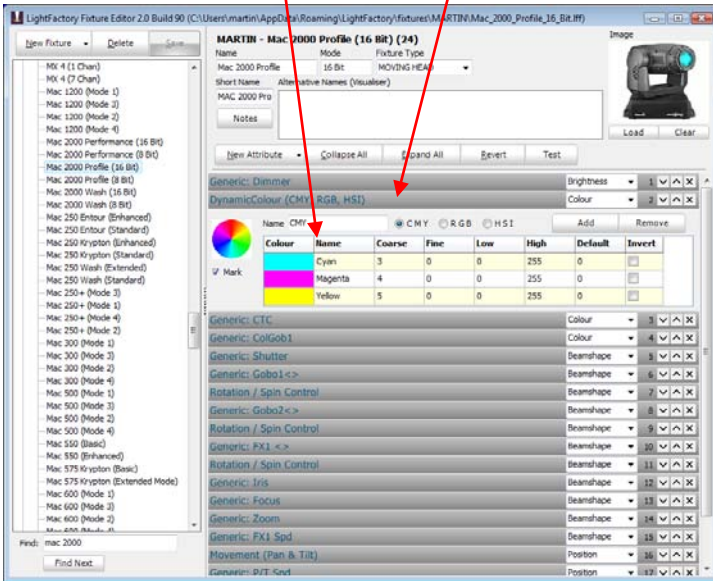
LightFactory Fixture Editor 2.0 Build 90 (C:\Users\martin\AppData\Roaming\LightFactory\fixtures\MARTIN\Mac_2000_Profile_16_Bit.lff)

New Fixture | Delete | Save

MX 4 (1 Chan)
MX 4 (7 Chan)
Mac 1200 (Mode 1)
Mac 1200 (Mode 3)
Mac 1200 (Mode 2)
Mac 1200 (Mode 4)
Mac 2000 Performance (16 Bit)
Mac 2000 Performance (8 Bit)
Mac 2000 Profile (16 Bit)
Mac 2000 Profile (8 Bit)
Mac 2000 Wash (16 Bit)
Mac 2000 Wash (8 Bit)
Mac 250 Entour (Enhanced)
Mac 250 Entour (Standard)
Mac 250 Krypton (Enhanced)
Mac 250 Krypton (Standard)
Mac 250 Wash (Extended)
Mac 250 Wash (Standard)
Mac 250+ (Mode 3)
Mac 250+ (Mode 1)
Mac 250+ (Mode 4)
Mac 250+ (Mode 2)
Mac 300 (Mode 1)
Mac 300 (Mode 3)
Mac 300 (Mode 2)
Mac 300 (Mode 4)
Mac 500 (Mode 1)
Mac 500 (Mode 3)
Mac 500 (Mode 2)
Mac 500 (Mode 4)
Mac 550 (Basic)
Mac 550 (Enhanced)
Mac 575 Krypton (Basic)
Mac 575 Krypton (Extended Mode)
Mac 600 (Mode 1)
Mac 600 (Mode 3)
Mac 600 (Mode 2)

Find: mac 2000
Find Next

MARTIN - Mac 2000 Profile (16 Bit) (24)
Name: Mac 2000 Profile
Mode: 16 Bit
Fixture Type: MOVING HEAD
Short Name: MAC 2000 Pro
Alternative Names (Visualiser)
Notes
Image
Load | Clear

New Attribute | Collapse All | Expand All | Revert | Test

Generic: Dimmer | Brightness | 1
DynamicColour (CMY, RGB, HSI) | Colour | 2

Name CMY | CMY | RGB | HSI | Add | Remove
Mark

| Colour | Name | Coarse | Fine | Low | High | Default | Invert |
|---|---|---|---|---|---|---|---|
| | Cyan | 3 | 0 | 0 | 255 | 0 | |
| | Magenta | 4 | 0 | 0 | 255 | 0 | |
| | Yellow | 5 | 0 | 0 | 255 | 0 | |

Generic: CTC | Colour | 3
Generic: ColGob1 | Colour | 4
Generic: Shutter | Beamshape | 5
Generic: Gobo1<> | Beamshape | 6
Rotation / Spin Control | Beamshape | 7
Generic: Gobo2<> | Beamshape | 8
Rotation / Spin Control | Beamshape | 9
Generic: FX1 <> | Beamshape | 10
Rotation / Spin Control | Beamshape | 11
Generic: Iris | Beamshape | 12
Generic: Focus | Beamshape | 13
Generic: Zoom | Beamshape | 14
Generic: FX1 Spd | Beamshape | 15
Movement (Pan & Tilt) | Position | 16
Generic: P/T Spd | Position | 17